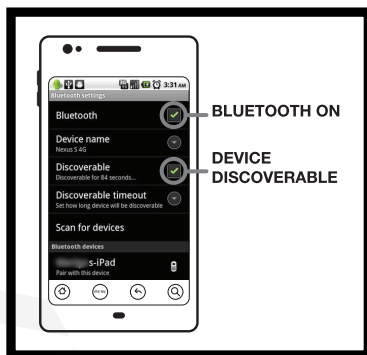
3:31 AM

Bluetooth settings

Bluetooth

Device name
Nexus S 4G

Discoverable
Discoverable for 84 seconds...

Discoverable timeout
Set how long device will be discoverable

Scan for devices

Bluetooth devices

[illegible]s-iPad
Pair with this device

BLUETOOTH ON

DEVICE DISCOVERABLE